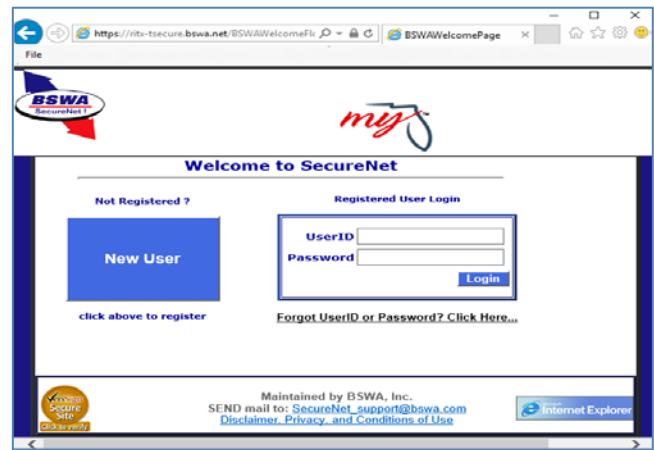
https://ritx-tsecure.bswa.net/BSWAWelcomeFl
BSWAWelcomePage
File

BSWA
SecureNet
my

Welcome to SecureNet

Not Registered ?
New User
click above to register

Registered User Login
UserID
Password
Login
Forgot UserID or Password? Click Here...

Secure Site
Click to verify
Maintained by BSWA, Inc.
SEND mail to: SecureNet_support@bswa.com
Disclaimer, Privacy, and Conditions of Use
Internet Explorer